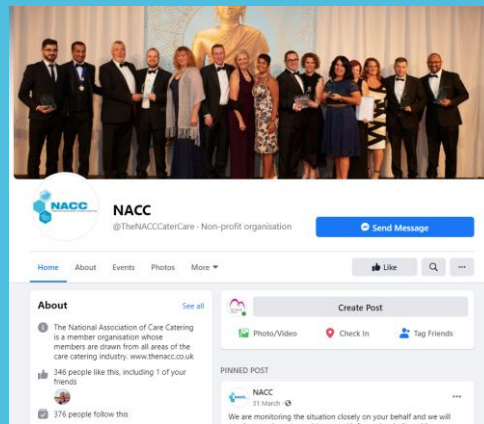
NACC

NACC

@TheNACCCaterCare · Non-profit organisation

Send Message

Home About Events Photos More

Like

About

See all

The National Association of Care Catering is a member organisation whose members are drawn from all areas of the care catering industry. www.thenacc.co.uk

346 people like this, including 1 of your friends

376 people follow this

Create Post

Photo/Video

Check In

Tag Friends

PINNED POST

NACC

31 March ·

We are monitoring the situation closely on your behalf and we will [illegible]